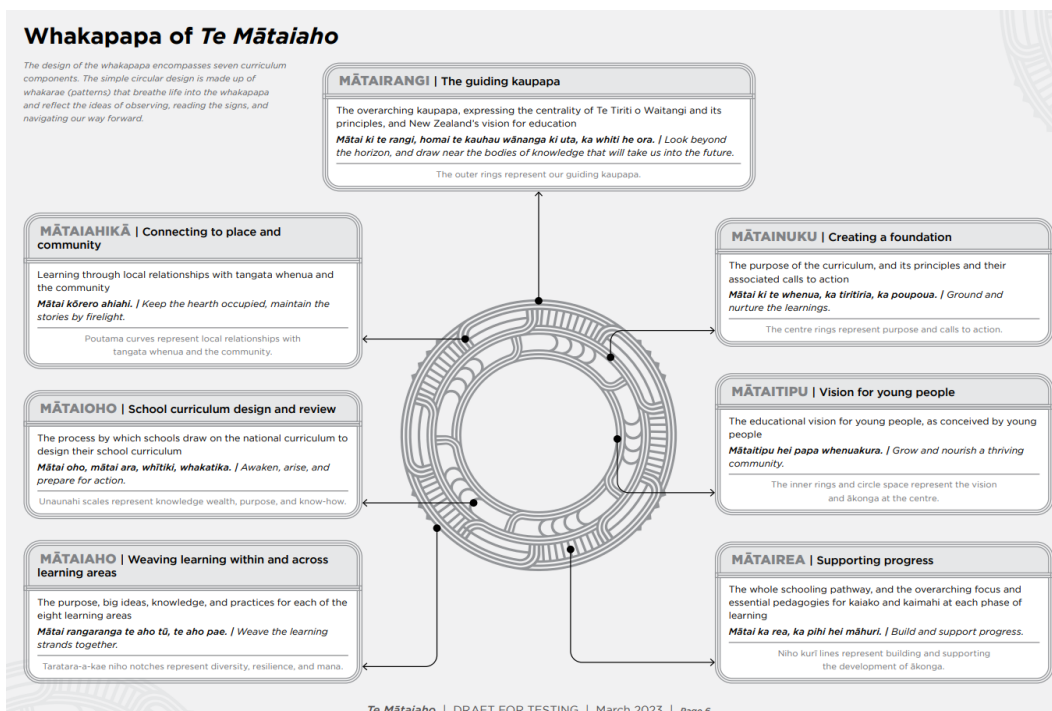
Whakapapa of *Te Mātaiaho*

The design of the whakapapa encompasses seven curriculum components. The simple circular design is made up of whakarae (patterns) that breathe life into the whakapapa and reflect the ideas of observing, reading the signs, and navigating our way forward.

MĀTAIRANGI | The guiding kaupapa

The overarching kaupapa, expressing the centrality of Te Tiriti o Waitangi and its principles, and New Zealand's vision for education

*Mātai ki te rangi, homai te kauhau wānanga ki uta, ka whiti he ora.* | *Look beyond the horizon, and draw near the bodies of knowledge that will take us into the future.*

The outer rings represent our guiding kaupapa.

MĀTAIAHIKĀ | Connecting to place and community

Learning through local relationships with tangata whenua and the community

*Mātai kōrero ahiahi.* | *Keep the hearth occupied, maintain the stories by firelight.*

Poutama curves represent local relationships with tangata whenua and the community.

MĀTAINUKU | Creating a foundation

The purpose of the curriculum, and its principles and their associated calls to action

*Mātai ki te whenua, ka tiritiria, ka poupoua.* | *Ground and nurture the learnings.*

The centre rings represent purpose and calls to action.

MĀTAIOHO | School curriculum design and review

The process by which schools draw on the national curriculum to design their school curriculum

*Mātai oho, mātai ara, whītiki, whakatika.* | *Awaken, arise, and prepare for action.*

Unaunahi scales represent knowledge wealth, purpose, and know-how.

MĀTAITIPU | Vision for young people

The educational vision for young people, as conceived by young people

*Mātaitipu hei papa whenuakura.* | *Grow and nourish a thriving community.*

The inner rings and circle space represent the vision and ākonga at the centre.

MĀTAIAHO | Weaving learning within and across learning areas

The purpose, big ideas, knowledge, and practices for each of the eight learning areas

*Mātai rangaranga te aho tū, te aho pae.* | *Weave the learning strands together.*

Taratara-a-kae niho notches represent diversity, resilience, and mana.

MĀTAIREA | Supporting progress

The whole schooling pathway, and the overarching focus and essential pedagogies for kaiako and kaimahi at each phase of learning

*Mātai ka rea, ka pihi hei māhuri.* | *Build and support progress.*

Niho kurī lines represent building and supporting the development of ākonga.

*Te Mātaiaho* | DRAFT FOR TESTING | March 2023 | Page 6